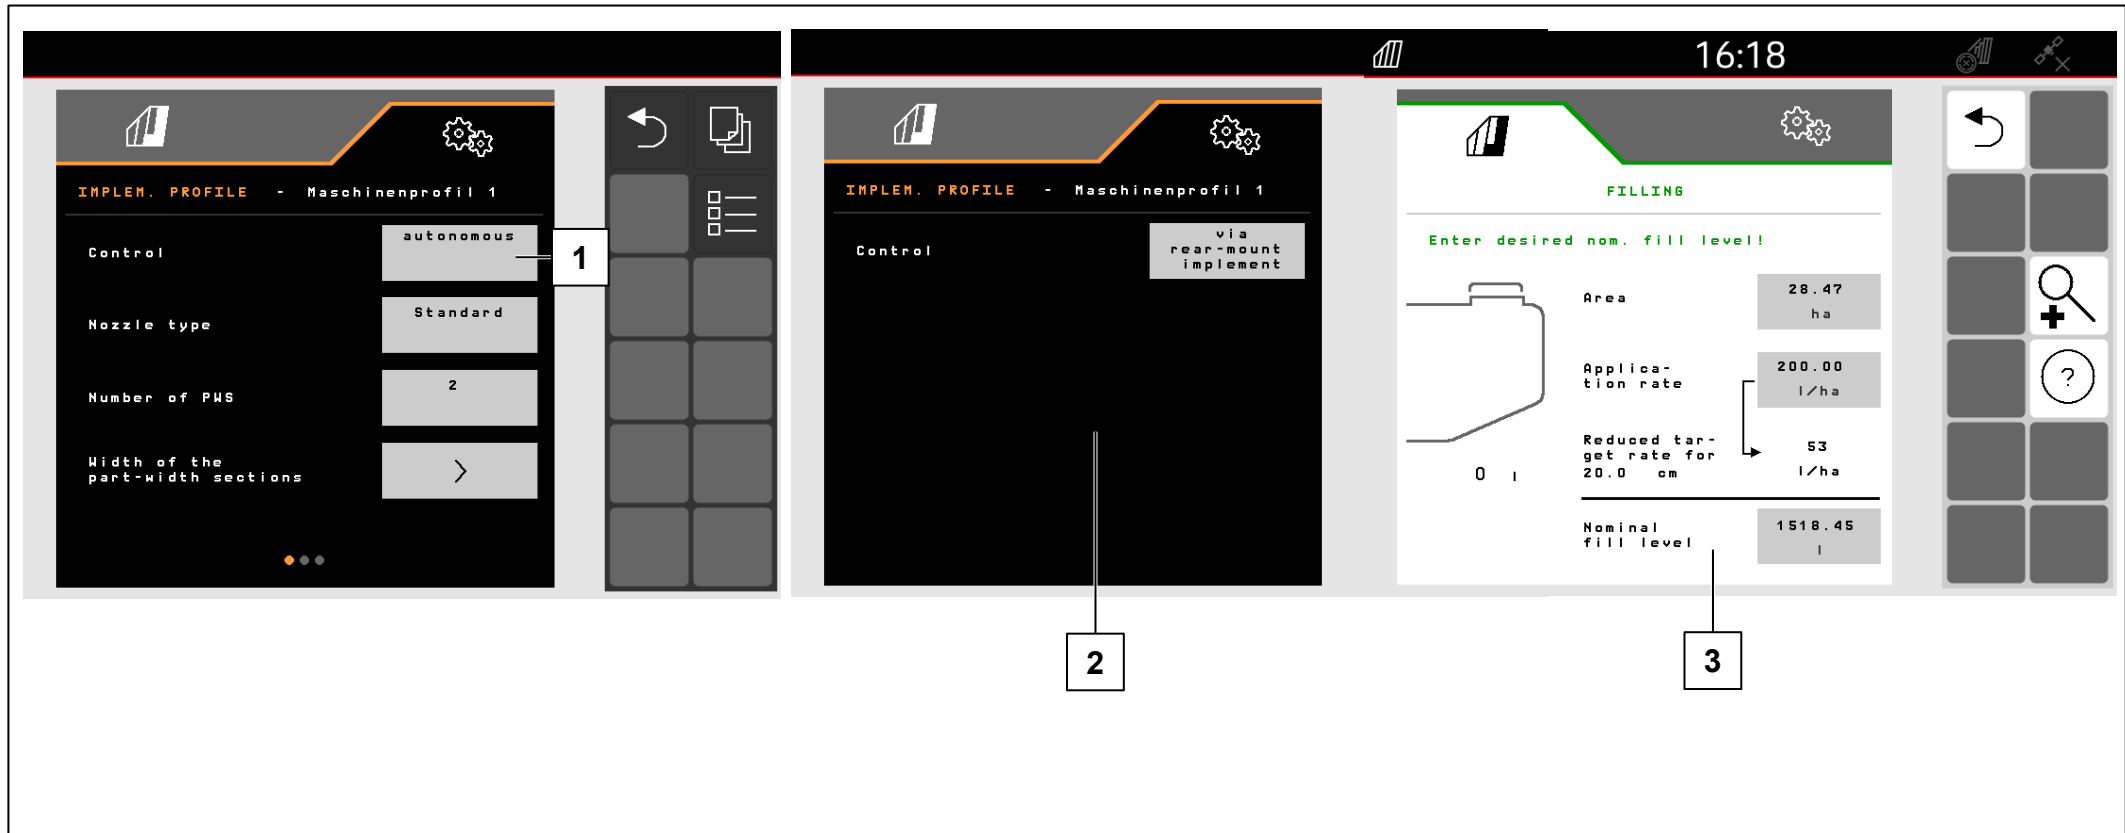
IMPLEM. PROFILE - Maschinenprofil 1

Control
autonomous

Nozzle type
Standard

Number of PWS
2

Width of the part-width sections

1

16:18

IMPLEM. PROFILE - Maschinenprofil 1

Control
via rear-mount implement

2

FILLING

Enter desired nom. fill level!

Area
28.47 ha

Application rate
200.00 l/ha

Reduced target rate for 20.0 cm
53 l/ha

0 l

Nominal fill level
1518.45 l

3

?